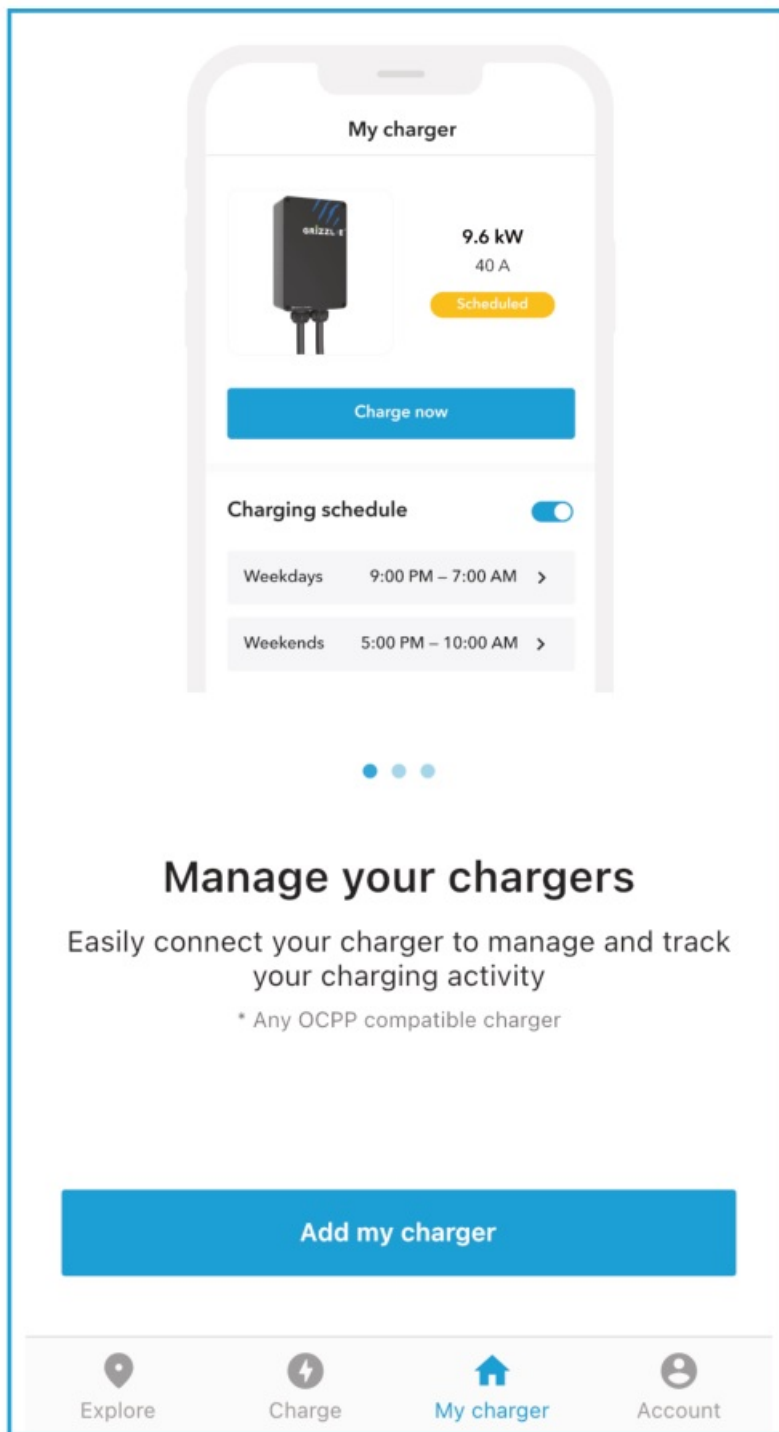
My charger

GRIZZL-E

9.6 kW
40 A
Scheduled

Charge now

Charging schedule

Weekdays 9:00 PM – 7:00 AM >

Weekends 5:00 PM – 10:00 AM >

Manage your chargers

Easily connect your charger to manage and track your charging activity

* Any OCPP compatible charger

Add my charger

Explore Charge My charger Account